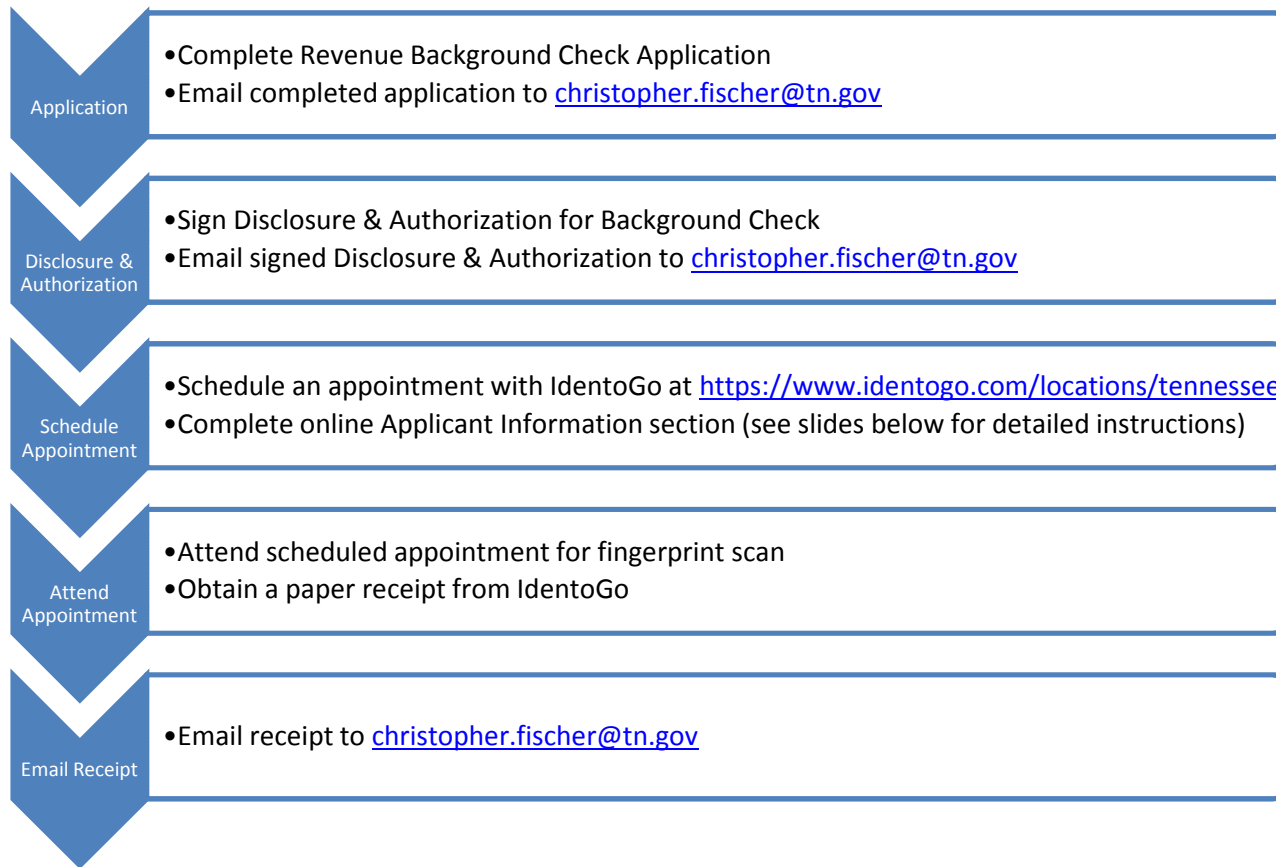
Application

•Complete Revenue Background Check Application
•Email completed application to christopher.fischer@tn.gov

Disclosure & Authorization

•Sign Disclosure & Authorization for Background Check
•Email signed Disclosure & Authorization to christopher.fischer@tn.gov

Schedule Appointment

•Schedule an appointment with IdentoGo at https://www.identogo.com/locations/tennessee
•Complete online Applicant Information section (see slides below for detailed instructions)

Attend Appointment

•Attend scheduled appointment for fingerprint scan
•Obtain a paper receipt from IdentoGo

Email Receipt

•Email receipt to christopher.fischer@tn.gov